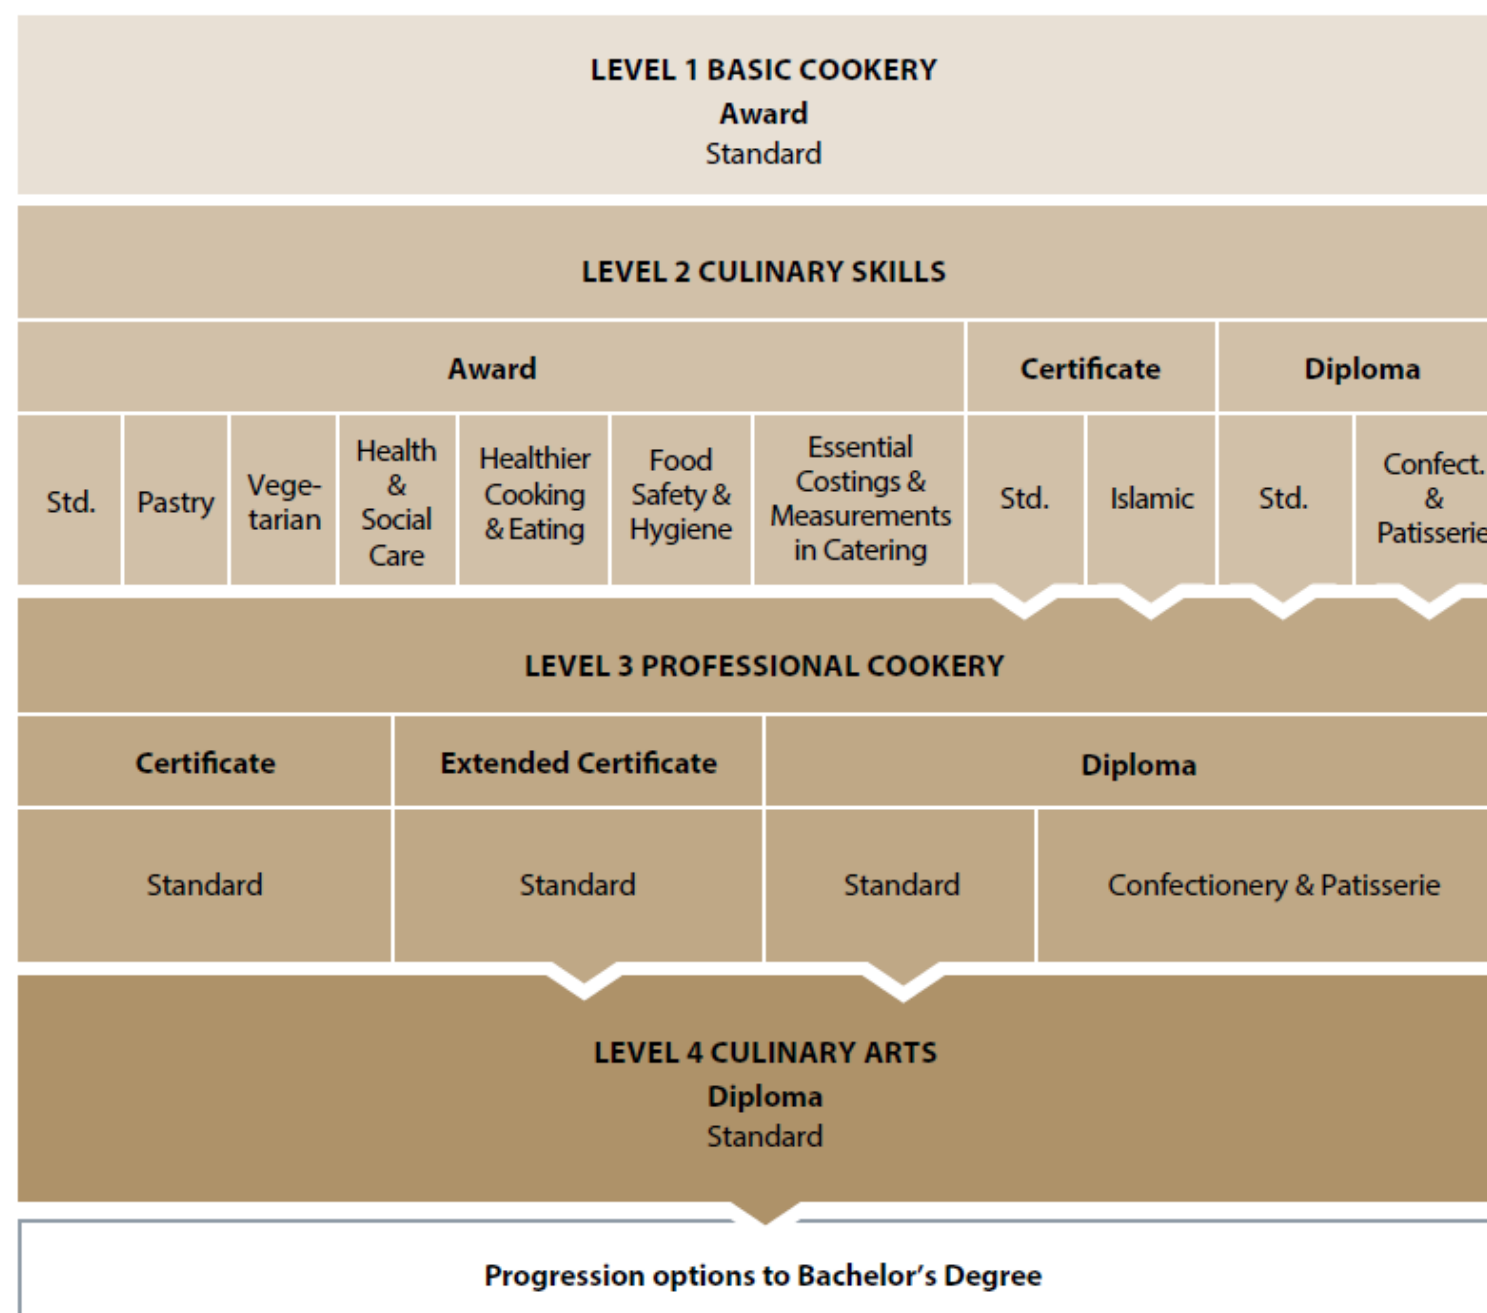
LEVEL 1 BASIC COOKERY
Award
Standard

LEVEL 2 CULINARY SKILLS

| Award | | | | | | | Certificate | | Diploma | |
|---|---|---|---|---|---|---|---|---|---|---|
| Std. | Pastry | Vegetarian | Health & Social Care | Healthier Cooking & Eating | Food Safety & Hygiene | Essential Costings & Measurements in Catering | Std. | Islamic | Std. | Confect. & Patisserie |

LEVEL 3 PROFESSIONAL COOKERY

| Certificate | Extended Certificate | Diploma | |
|---|---|---|---|
| Standard | Standard | Standard | Confectionery & Patisserie |

LEVEL 4 CULINARY ARTS
Diploma
Standard

Progression options to Bachelor's Degree